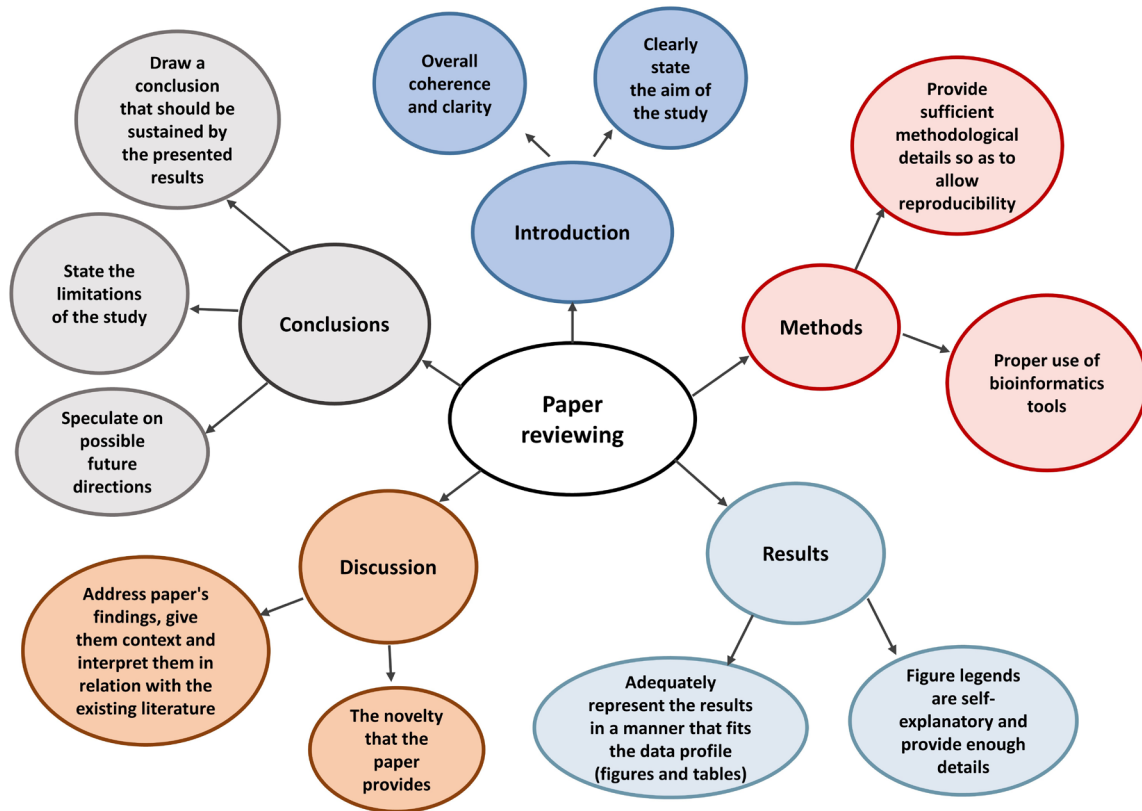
Draw a conclusion that should be sustained by the presented results

Overall coherence and clarity

Clearly state the aim of the study

Provide sufficient methodological details so as to allow reproducibility

Introduction

State the limitations of the study

Conclusions

Methods

Proper use of bioinformatics tools

Paper reviewing

Speculate on possible future directions

Discussion

Results

Address paper's findings, give them context and interpret them in relation with the existing literature

The novelty that the paper provides

Adequately represent the results in a manner that fits the data profile (figures and tables)

Figure legends are self-explanatory and provide enough details